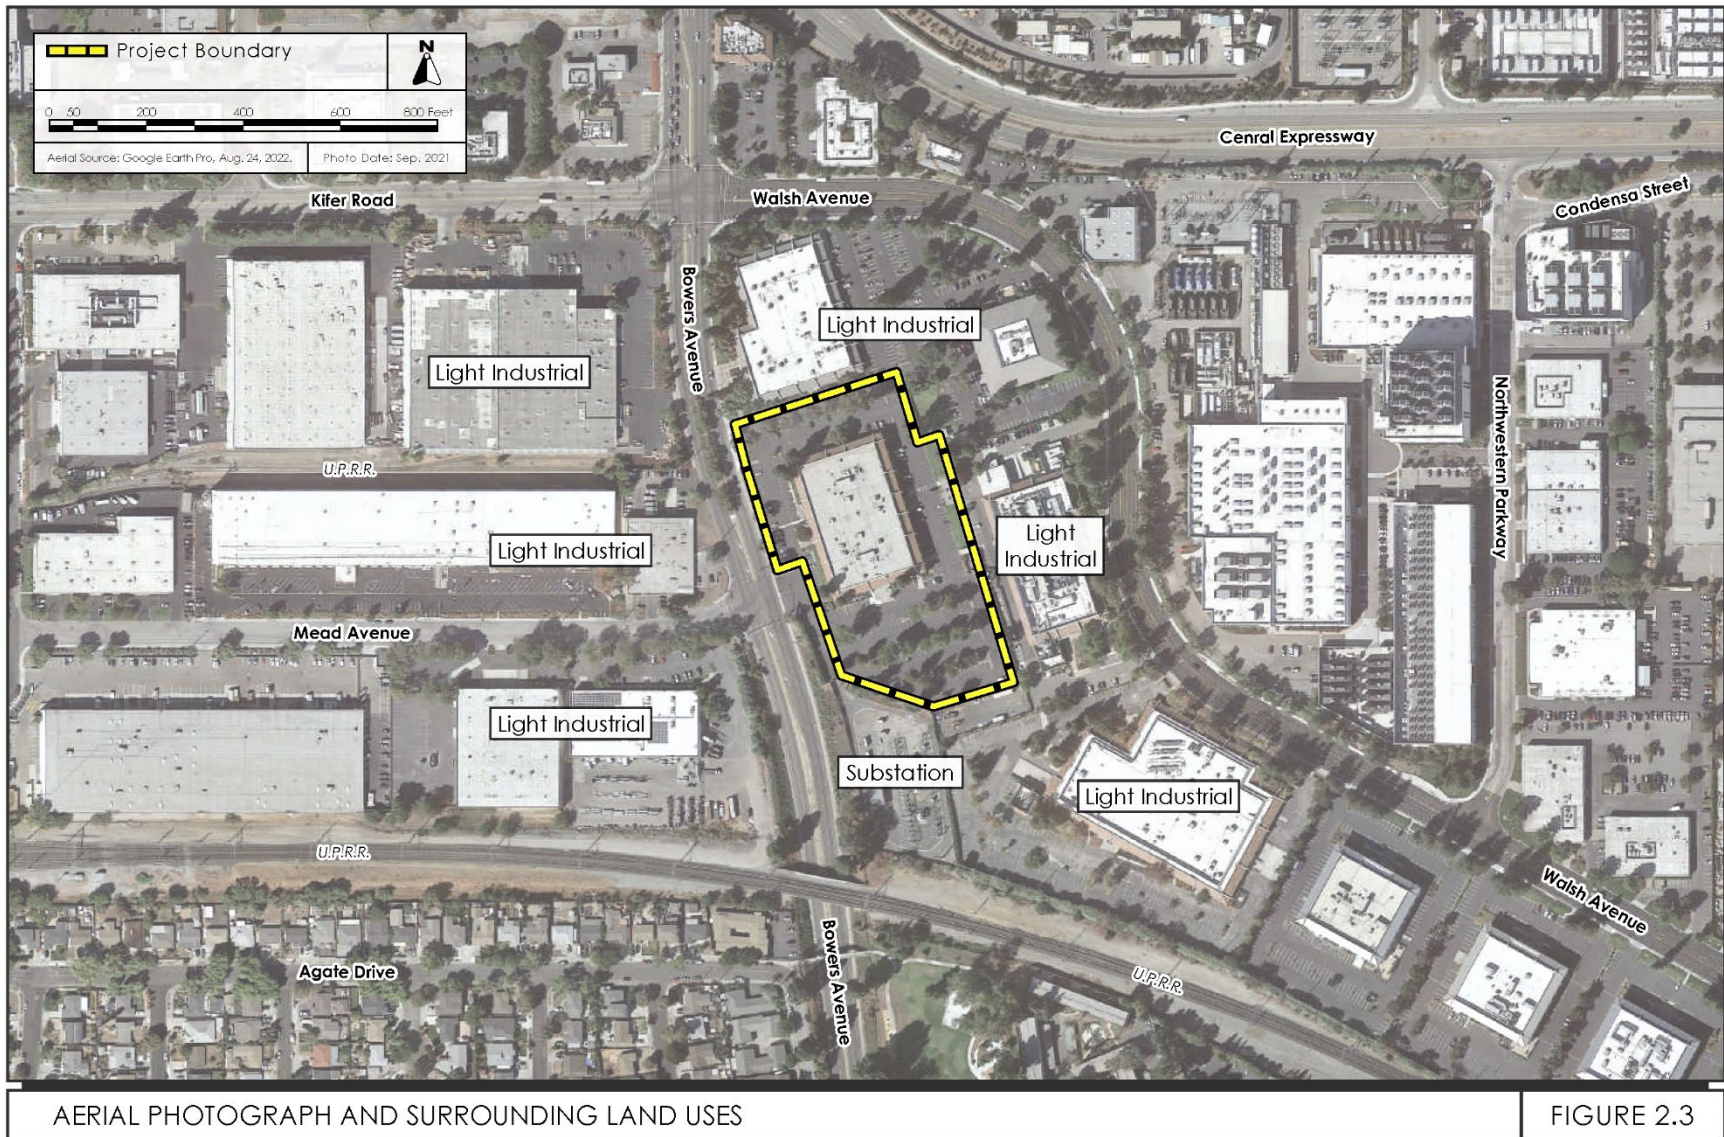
Project Boundary

N

0 50 200 400 600 800 Feet

Aerial Source: Google Earth Pro, Aug. 24, 2022.

Photo Date: Sep. 2021

Cenral Expressway

Kifer Road

Walsh Avenue

Condensa Street

Bowers Avenue

Light Industrial

Light Industrial

Northwestern Parkway

U.P.R.R.

Light Industrial

Light Industrial

Mead Avenue

Light Industrial

Substation

Light Industrial

U.P.R.R.

Walsh Avenue

Bowers Avenue

Agate Drive

U.P.R.R.

AERIAL PHOTOGRAPH AND SURROUNDING LAND USES

FIGURE 2.3